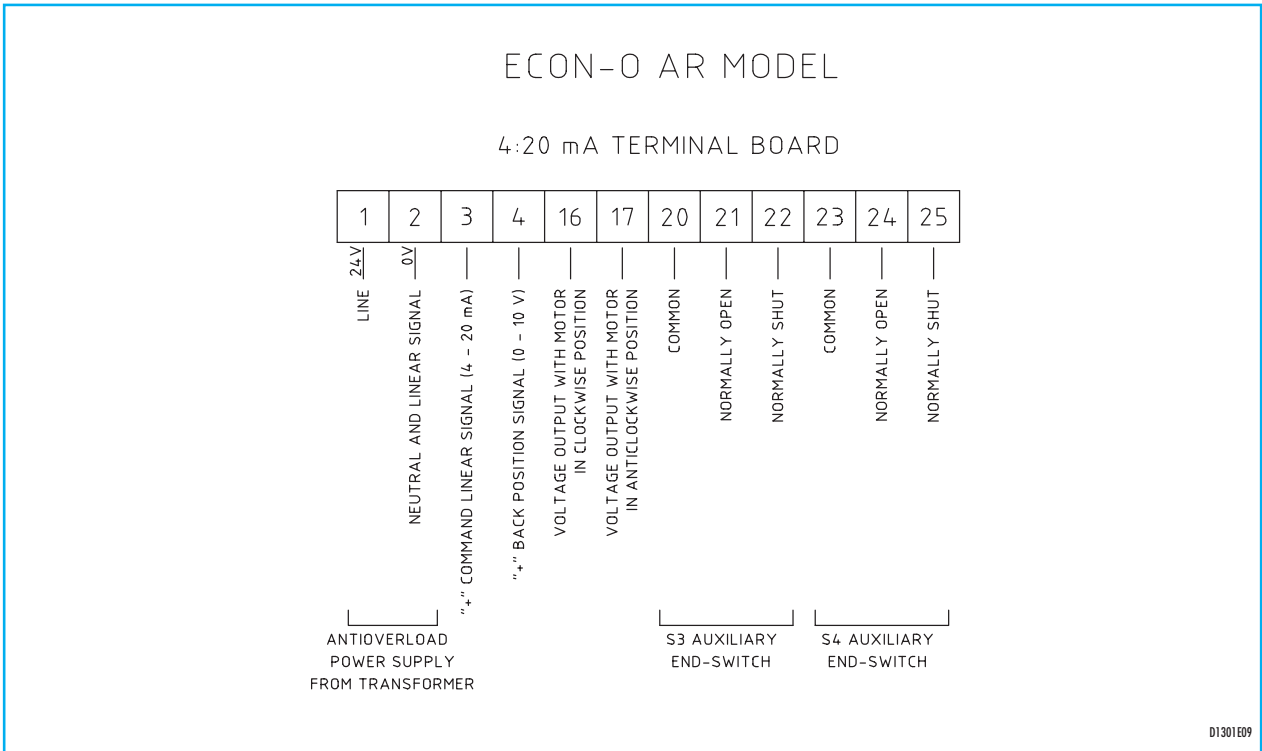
ECON-O AR MODEL

4:20 mA TERMINAL BOARD

| 1 | 2 | 3 | 4 | 16 | 17 | 20 | 21 | 22 | 23 | 24 | 25 |
|---|---|---|---|---|---|---|---|---|---|---|---|

24V

0V

LINE

NEUTRAL AND LINEAR SIGNAL

"+" COMMAND LINEAR SIGNAL (4 - 20 mA)

"+" BACK POSITION SIGNAL (0 - 10 V)

VOLTAGE OUTPUT WITH MOTOR IN CLOCKWISE POSITION

VOLTAGE OUTPUT WITH MOTOR IN ANTICLOCKWISE POSITION

COMMON

NORMALLY OPEN

NORMALLY SHUT

COMMON

NORMALLY OPEN

NORMALLY SHUT

ANTIOVERLOAD POWER SUPPLY FROM TRANSFORMER

S3 AUXILIARY END-SWITCH

S4 AUXILIARY END-SWITCH

D1301E09